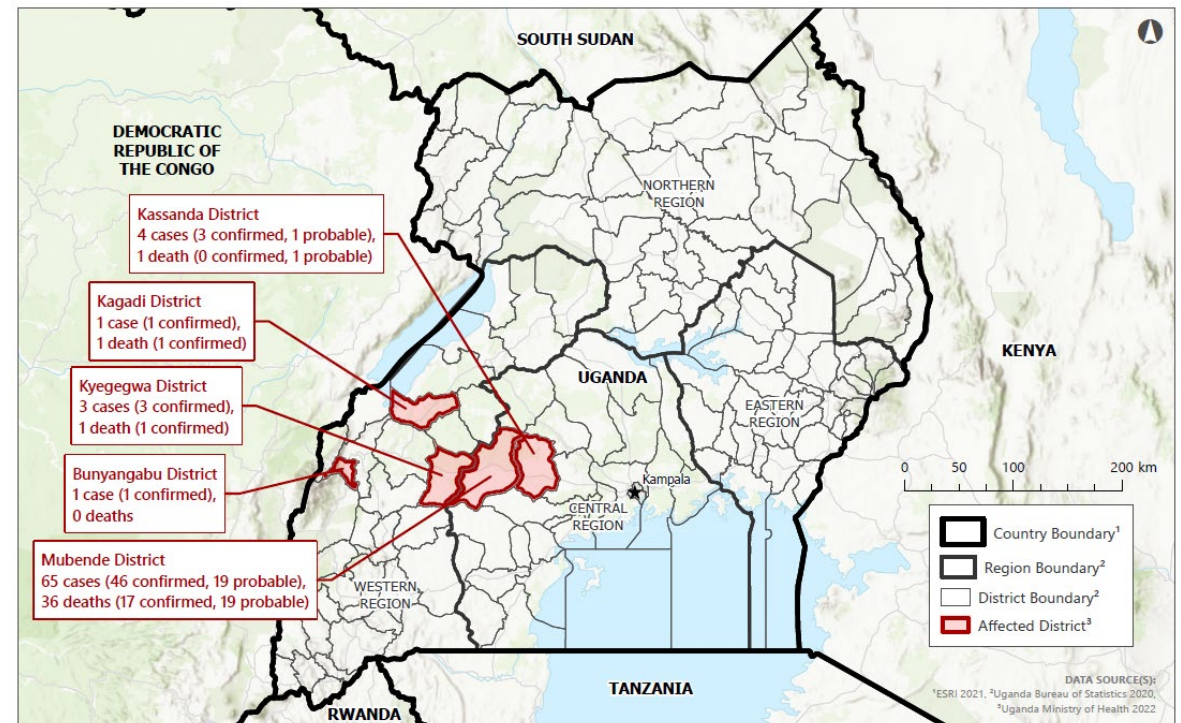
SOUTH SUDAN

DEMOCRATIC REPUBLIC OF THE CONGO

Kassanda District
4 cases (3 confirmed, 1 probable),
1 death (0 confirmed, 1 probable)

Kagadi District
1 case (1 confirmed),
1 death (1 confirmed)

Kyegegwa District
3 cases (3 confirmed),
1 death (1 confirmed)

Bunyangabu District
1 case (1 confirmed),
0 deaths

Mubende District
65 cases (46 confirmed, 19 probable),
36 deaths (17 confirmed, 19 probable)

NORTHERN REGION

UGANDA

EASTERN REGION

KENYA

Kampala

CENTRAL REGION

WESTERN REGION

0 50 100 200 km

Country Boundary$^1$
Region Boundary$^2$
District Boundary$^2$
Affected District$^3$

TANZANIA

RWANDA

DATA SOURCE(S):
$^1$ESRI 2021, $^2$Uganda Bureau of Statistics 2020,
$^3$Uganda Ministry of Health 2022